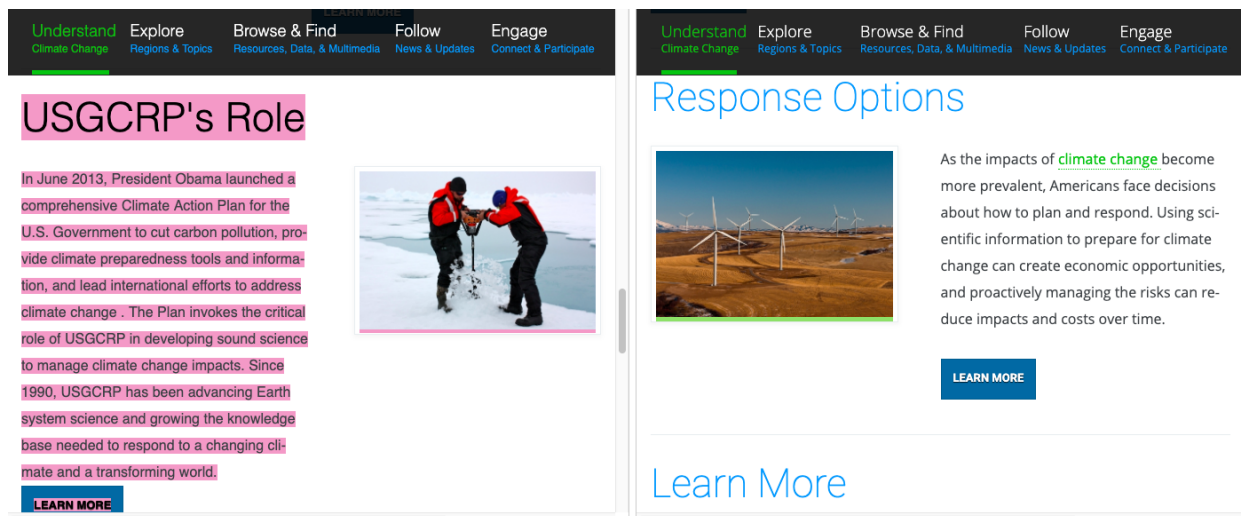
LEARN MORE

Understand
Climate Change

Explore
Regions & Topics

Browse & Find
Resources, Data, & Multimedia

Follow
News & Updates

Engage
Connect & Participate

USGCRP's Role

In June 2013, President Obama launched a comprehensive Climate Action Plan for the U.S. Government to cut carbon pollution, provide climate preparedness tools and information, and lead international efforts to address climate change . The Plan invokes the critical role of USGCRP in developing sound science to manage climate change impacts. Since 1990, USGCRP has been advancing Earth system science and growing the knowledge base needed to respond to a changing climate and a transforming world.

LEARN MORE

Understand
Climate Change

Explore
Regions & Topics

Browse & Find
Resources, Data, & Multimedia

Follow
News & Updates

Engage
Connect & Participate

Response Options

As the impacts of climate change become more prevalent, Americans face decisions about how to plan and respond. Using scientific information to prepare for climate change can create economic opportunities, and proactively managing the risks can reduce impacts and costs over time.

LEARN MORE

Learn More